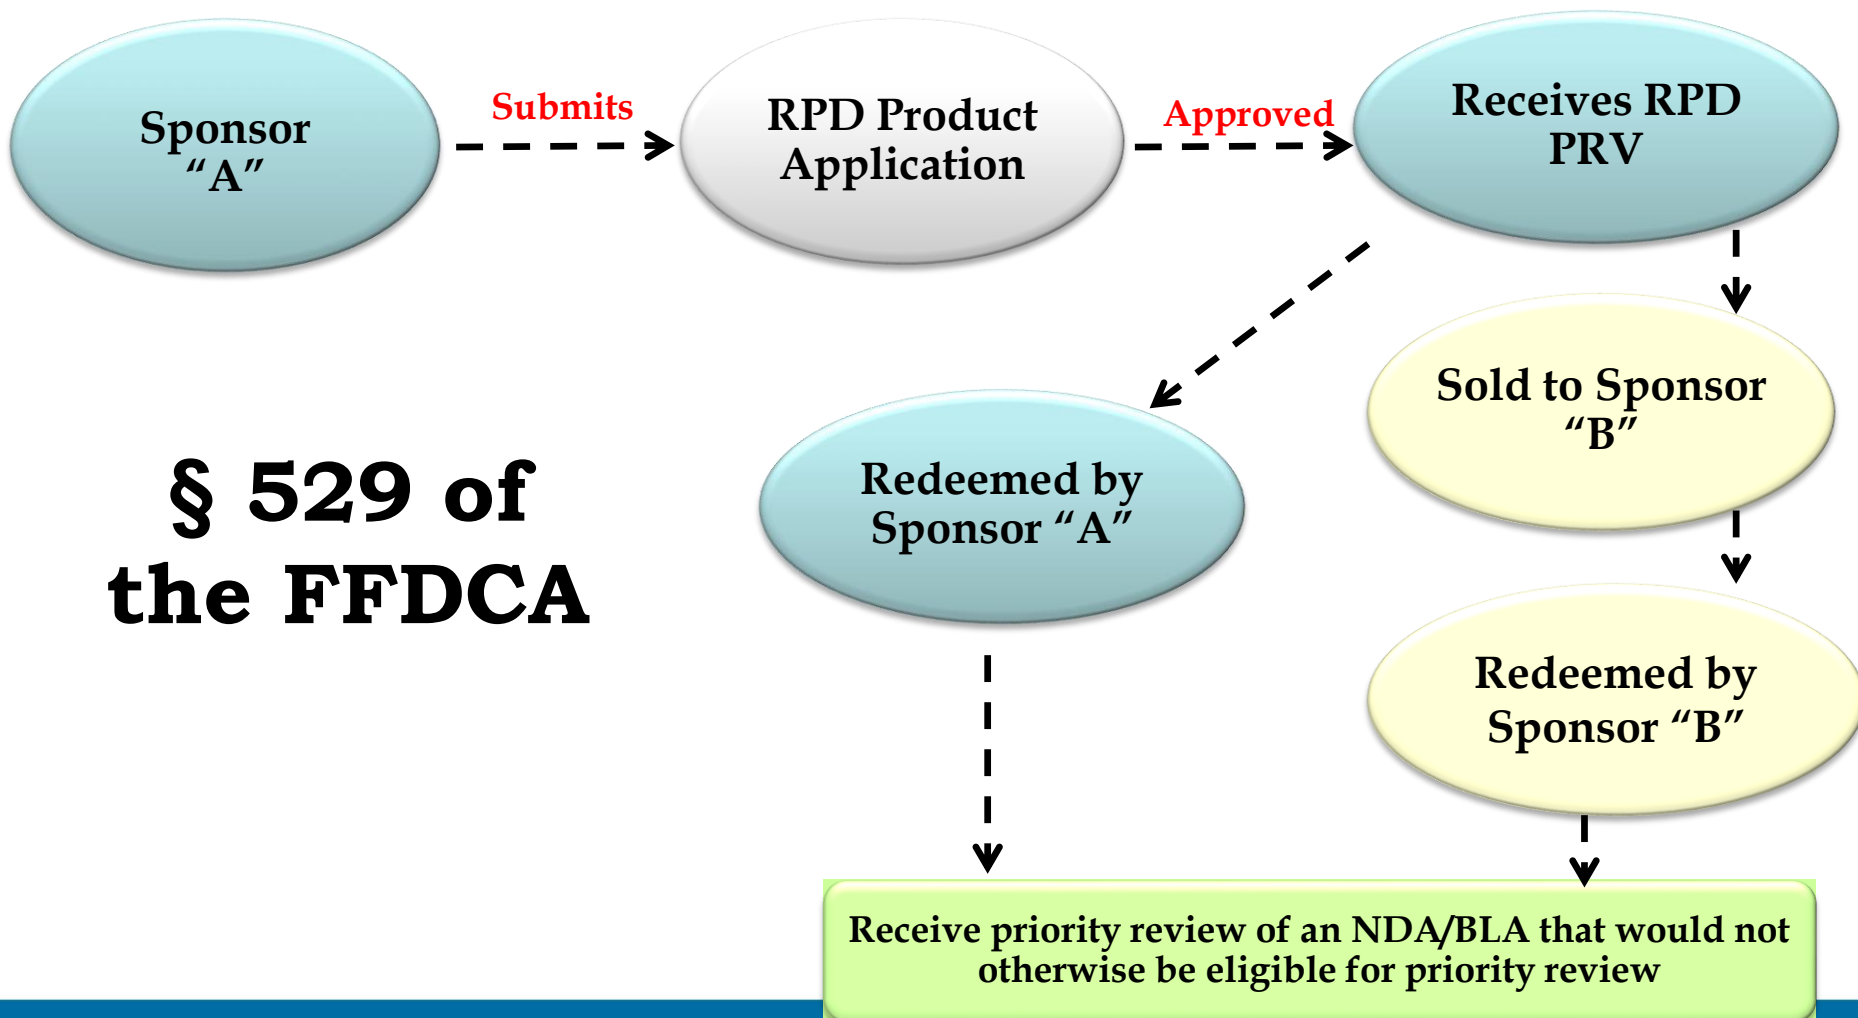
Sponsor "A"

Submits

RPD Product Application

Approved

Receives RPD PRV

Sold to Sponsor "B"

§ 529 of the FFDCA

Redeemed by Sponsor "A"

Redeemed by Sponsor "B"

Receive priority review of an NDA/BLA that would not otherwise be eligible for priority review